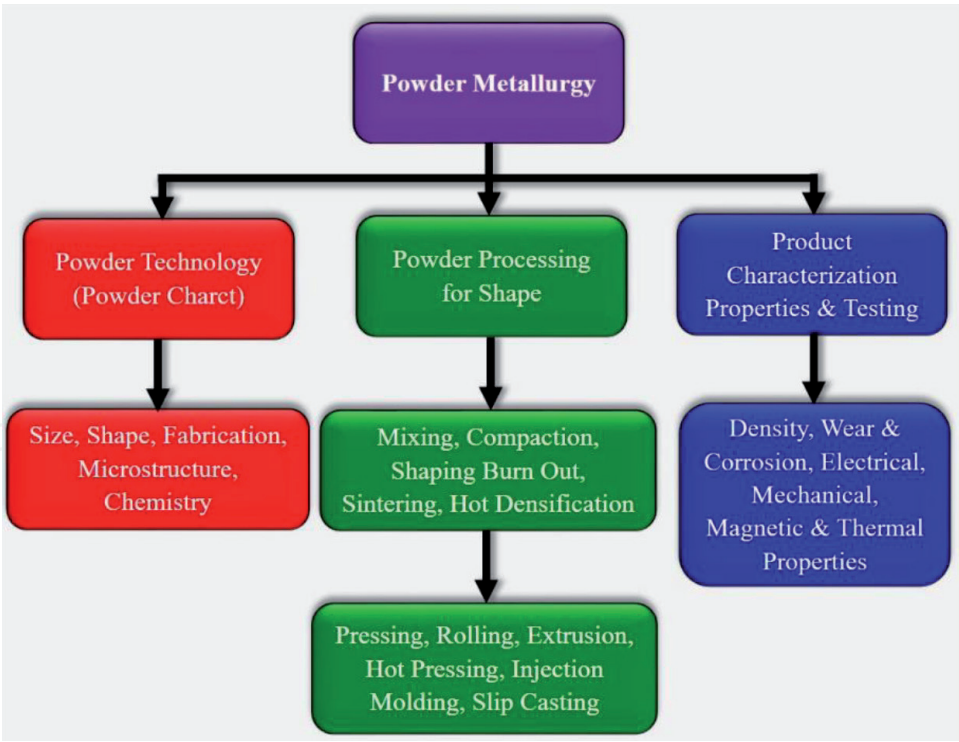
Powder Metallurgy

Powder Technology (Powder Charct)

Size, Shape, Fabrication, Microstructure, Chemistry

Powder Processing for Shape

Mixing, Compaction, Shaping Burn Out, Sintering, Hot Densification

Pressing, Rolling, Extrusion, Hot Pressing, Injection Molding, Slip Casting

Product Characterization Properties & Testing

Density, Wear & Corrosion, Electrical, Mechanical, Magnetic & Thermal Properties